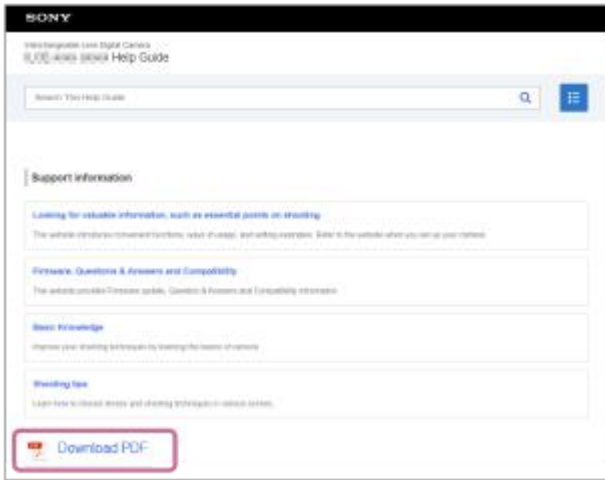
SONY

Interchangeable Lens Digital Camera
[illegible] Help Guide

Search This Help Guide

Support information

Looking for valuable information, such as essential points on shooting

This website introduces convenient functions, ways of usage, and setting examples. Refer to the website when you set up your camera.

Firmware, Questions & Answers and Compatibility

This website provides Firmware update, Question & Answers and Compatibility information.

Basic Knowledge

Improve your shooting techniques by learning the basics of camera.

Shooting tips

Learn how to choose lenses and shooting techniques in various scenes.

Download PDF